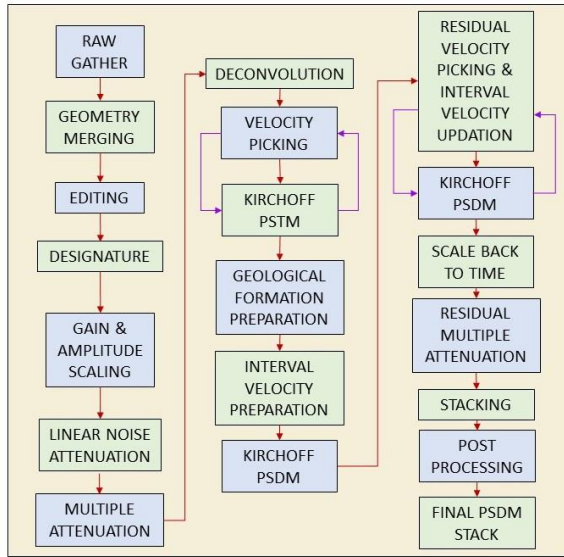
RAW GATHER

GEOMETRY MERGING

EDITING

DESIGNATURE

GAIN & AMPLITUDE SCALING

LINEAR NOISE ATTENUATION

MULTIPLE ATTENUATION

DECONVOLUTION

VELOCITY PICKING

KIRCHOFF PSTM

GEOLOGICAL FORMATION PREPARATION

INTERVAL VELOCITY PREPARATION

KIRCHOFF PSDM

RESIDUAL VELOCITY PICKING & INTERVAL VELOCITY UPDATION

KIRCHOFF PSDM

SCALE BACK TO TIME

RESIDUAL MULTIPLE ATTENUATION

STACKING

POST PROCESSING

FINAL PSDM STACK